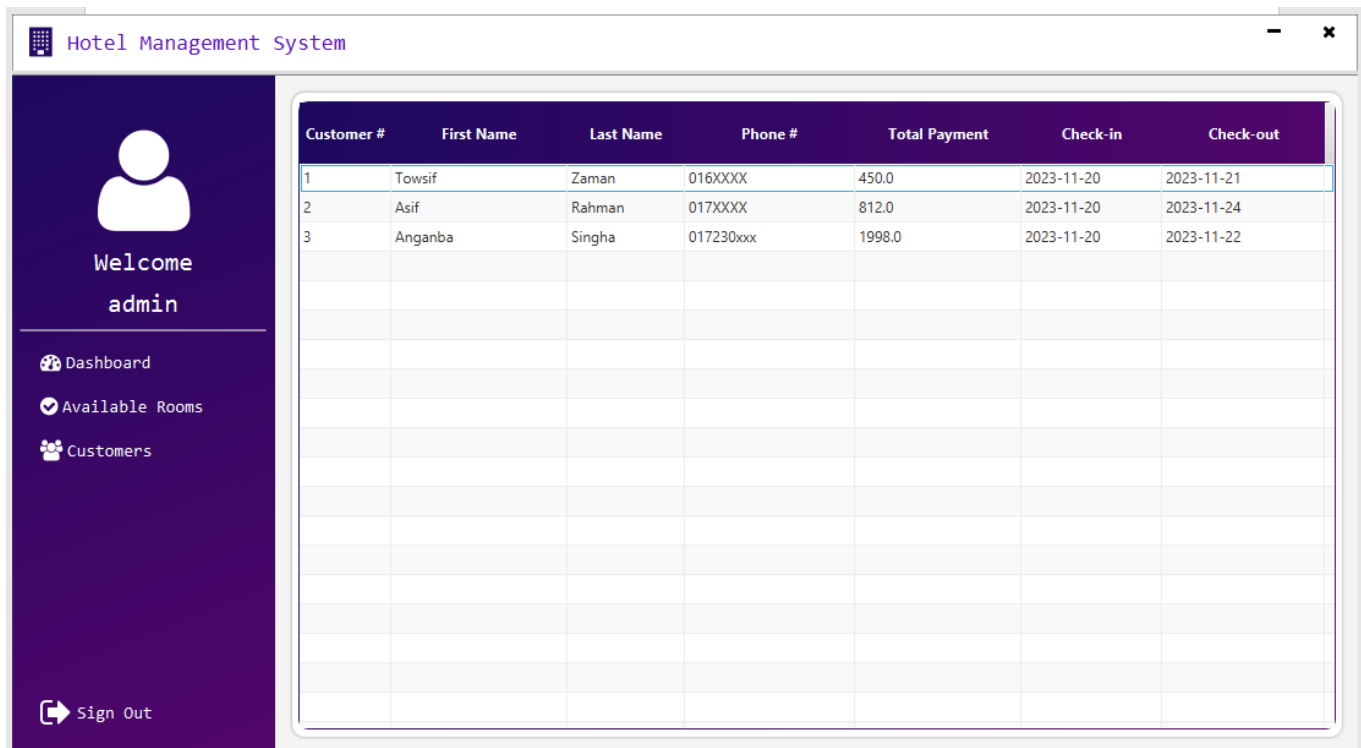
Hotel Management System

Welcome
admin

Dashboard
Available Rooms
Customers

Sign Out

| Customer # | First Name | Last Name | Phone # | Total Payment | Check-in | Check-out |
|---|---|---|---|---|---|---|
| 1 | Towsif | Zaman | 016XXXX | 450.0 | 2023-11-20 | 2023-11-21 |
| 2 | Asif | Rahman | 017XXXX | 812.0 | 2023-11-20 | 2023-11-24 |
| 3 | Anganba | Singha | 017230xxx | 1998.0 | 2023-11-20 | 2023-11-22 |